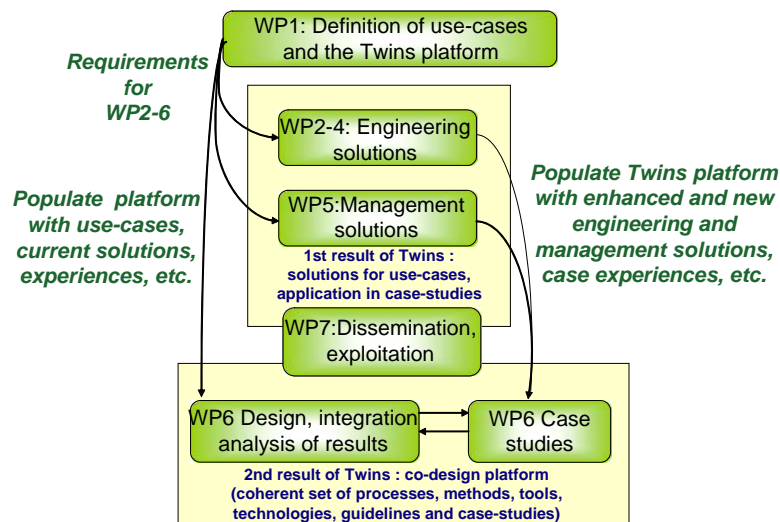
WP1: Definition of use-cases and the Twins platform

Requirements for WP2-6

WP2-4: Engineering solutions

Populate Twins platform with enhanced and new engineering and management solutions, case experiences, etc.

Populate platform with use-cases, current solutions, experiences, etc.

WP5:Management solutions

1st result of Twins : solutions for use-cases, application in case-studies

WP7:Dissemination, exploitation

WP6 Design, integration analysis of results

WP6 Case studies

2nd result of Twins : co-design platform (coherent set of processes, methods, tools, technologies, guidelines and case-studies)